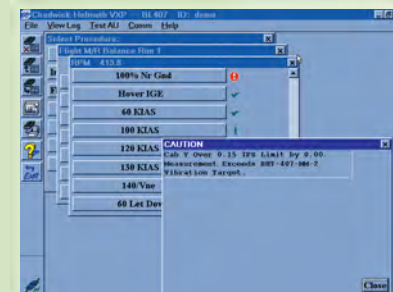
Chadwick-Helmuth VXP --- BL407 ID: demo
File View Log Test AU Comm Help
Select Procedure: x
Flight M/R Balance Rim 1 x
RPM 413.8 x
100% Nr Gnd
Hover IGE
60 KIAS
100 KIAS
120 KIAS
130 KIAS
140/Vne
60 Lvl Dov
CAUTION x
Cab Y Over 0.15 IPS Limit by 0.00.
Measurement Exceeds BHT-407-MM-2
Vibration Target.
Close